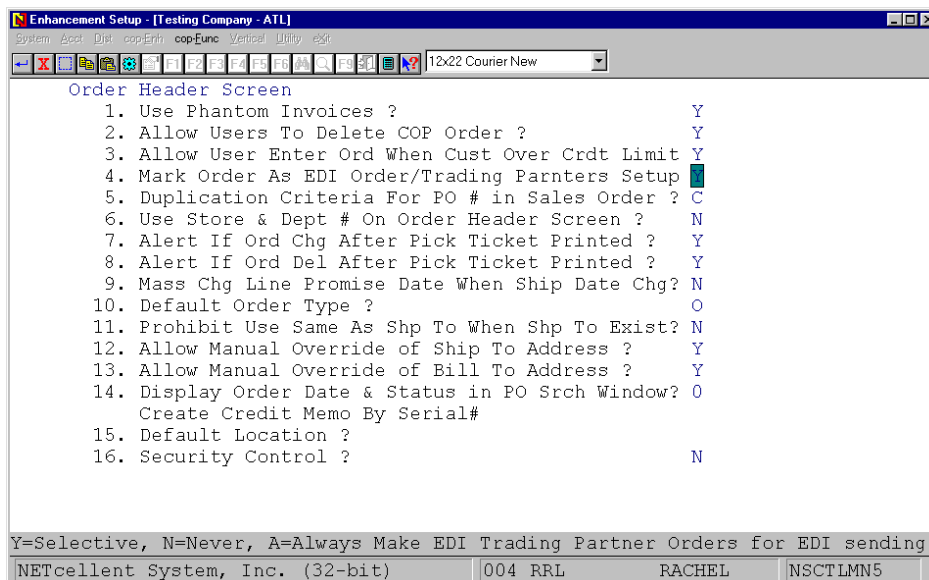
Enhancement Setup - [Testing Company - ATL]
System Acct Dist cop-Enh cop-Func Vertical Utility eXit
F1 F2 F3 F4 F5 F6 F9 12x22 Courier New

Order Header Screen
1. Use Phantom Invoices ? Y
2. Allow Users To Delete COP Order ? Y
3. Allow User Enter Ord When Cust Over Crdt Limit Y
4. Mark Order As EDI Order/Trading Parnters Setup Y
5. Duplication Criteria For PO # in Sales Order ? C
6. Use Store & Dept # On Order Header Screen ? N
7. Alert If Ord Chg After Pick Ticket Printed ? Y
8. Alert If Ord Del After Pick Ticket Printed ? Y
9. Mass Chg Line Promise Date When Ship Date Chg? N
10. Default Order Type ? O
11. Prohibit Use Same As Shp To When Shp To Exist? N
12. Allow Manual Override of Ship To Address ? Y
13. Allow Manual Override of Bill To Address ? Y
14. Display Order Date & Status in PO Srch Window? 0
Create Credit Memo By Serial#
15. Default Location ?
16. Security Control ? N

Y=Selective, N=Never, A=Always Make EDI Trading Partner Orders for EDI sending
NETcellent System, Inc. (32-bit) 004 RRL RACHEL NSCTLMN5